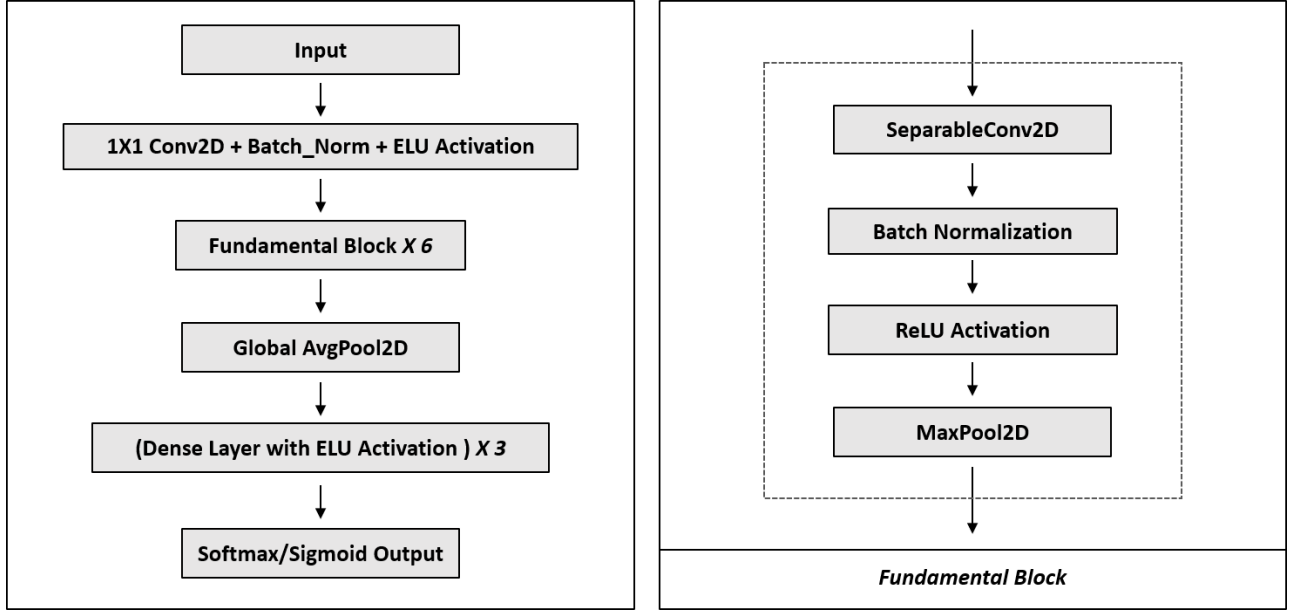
Input

1X1 Conv2D + Batch_Norm + ELU Activation

Fundamental Block *X 6*

Global AvgPool2D

(Dense Layer with ELU Activation ) *X 3*

Softmax/Sigmoid Output

SeparableConv2D

Batch Normalization

ReLU Activation

MaxPool2D

*Fundamental Block*